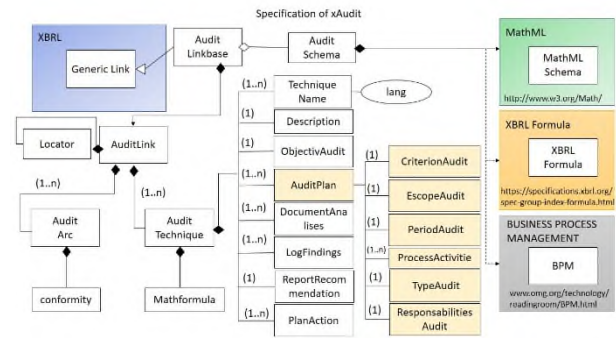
Specification of xAudit

XBRL

Generic Link

Audit Linkbase

Audit Schema

MathML

MathML Schema

http://www.w3.org/Math/

Locator

AuditLink

(1..n)

(1..n)

Audit Arc

conformity

Audit Technique

Mathformula

(1..n)
Technique Name

lang

(1)
Description

(1)
ObjectivAudit

(1..n)
AuditPlan

(1)
DocumentAnalises

(1..n)
LogFindings

(1)
ReportRecommendation

(1..n)
PlanAction

(1)
CriterionAudit

(1)
EscopeAudit

(1)
PeriodAudit

(1..n)
ProcessActivitie

(1)
TypeAudit

(1)
Responsabilities Audit

XBRL Formula

XBRL Formula

https://specifications.xbrl.org/spec-group-index-formula.html

BUSINESS PROCESS MANAGEMENT

BPM

www.omg.org/technology/readingroom/BPM.html